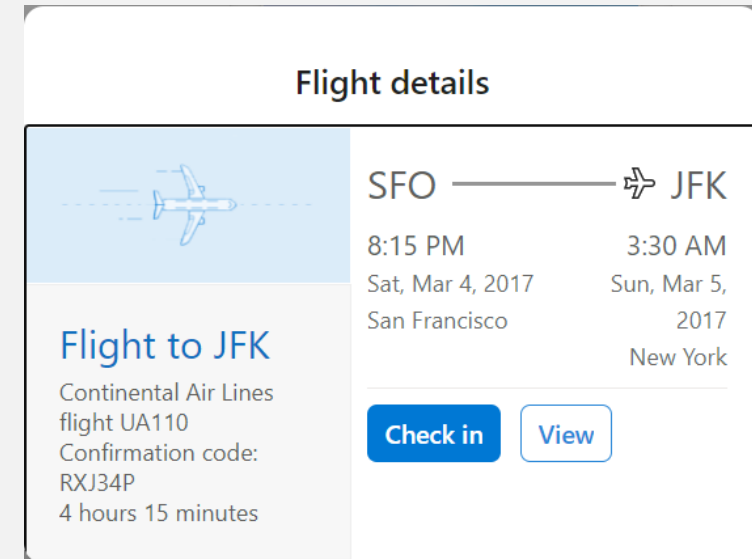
Flight details

Flight to JFK

Continental Air Lines flight UA110
Confirmation code: RXJ34P
4 hours 15 minutes

SFO JFK

8:15 PM
Sat, Mar 4, 2017
San Francisco

3:30 AM
Sun, Mar 5, 2017
New York

Check in
View